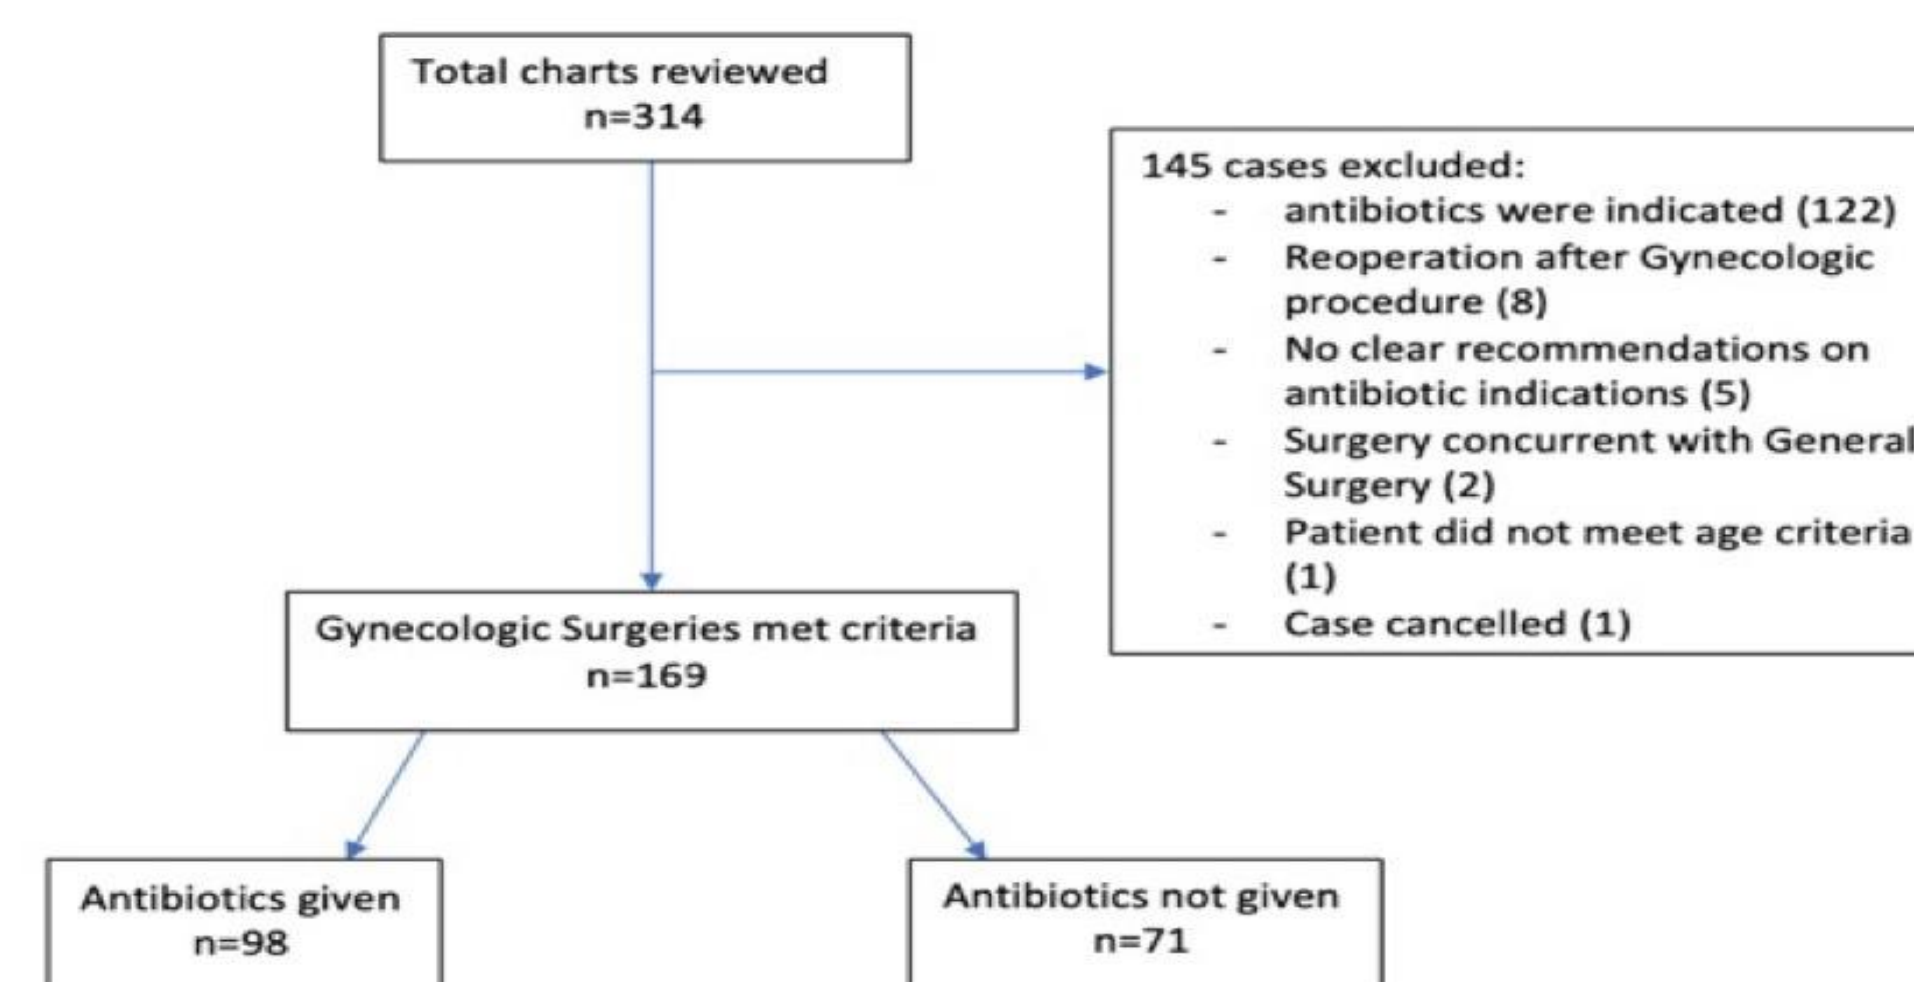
Total charts reviewed
n=314

145 cases excluded:
- antibiotics were indicated (122)
- Reoperation after Gynecologic procedure (8)
- No clear recommendations on antibiotic indications (5)
- Surgery concurrent with General Surgery (2)
- Patient did not meet age criteria (1)
- Case cancelled (1)

Gynecologic Surgeries met criteria
n=169

Antibiotics given
n=98

Antibiotics not given
n=71